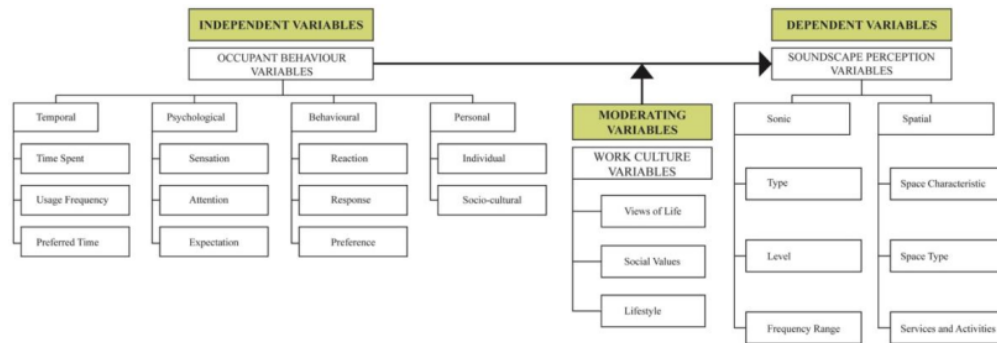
INDEPENDENT VARIABLES

OCCUPANT BEHAVIOUR VARIABLES

Temporal

Time Spent

Usage Frequency

Preferred Time

Psychological

Sensation

Attention

Expectation

Behavioural

Reaction

Response

Preference

Personal

Individual

Socio-cultural

MODERATING VARIABLES

WORK CULTURE VARIABLES

Views of Life

Social Values

Lifestyle

DEPENDENT VARIABLES

SOUNDSCAPE PERCEPTION VARIABLES

Sonic

Type

Level

Frequency Range

Spatial

Space Characteristic

Space Type

Services and Activities